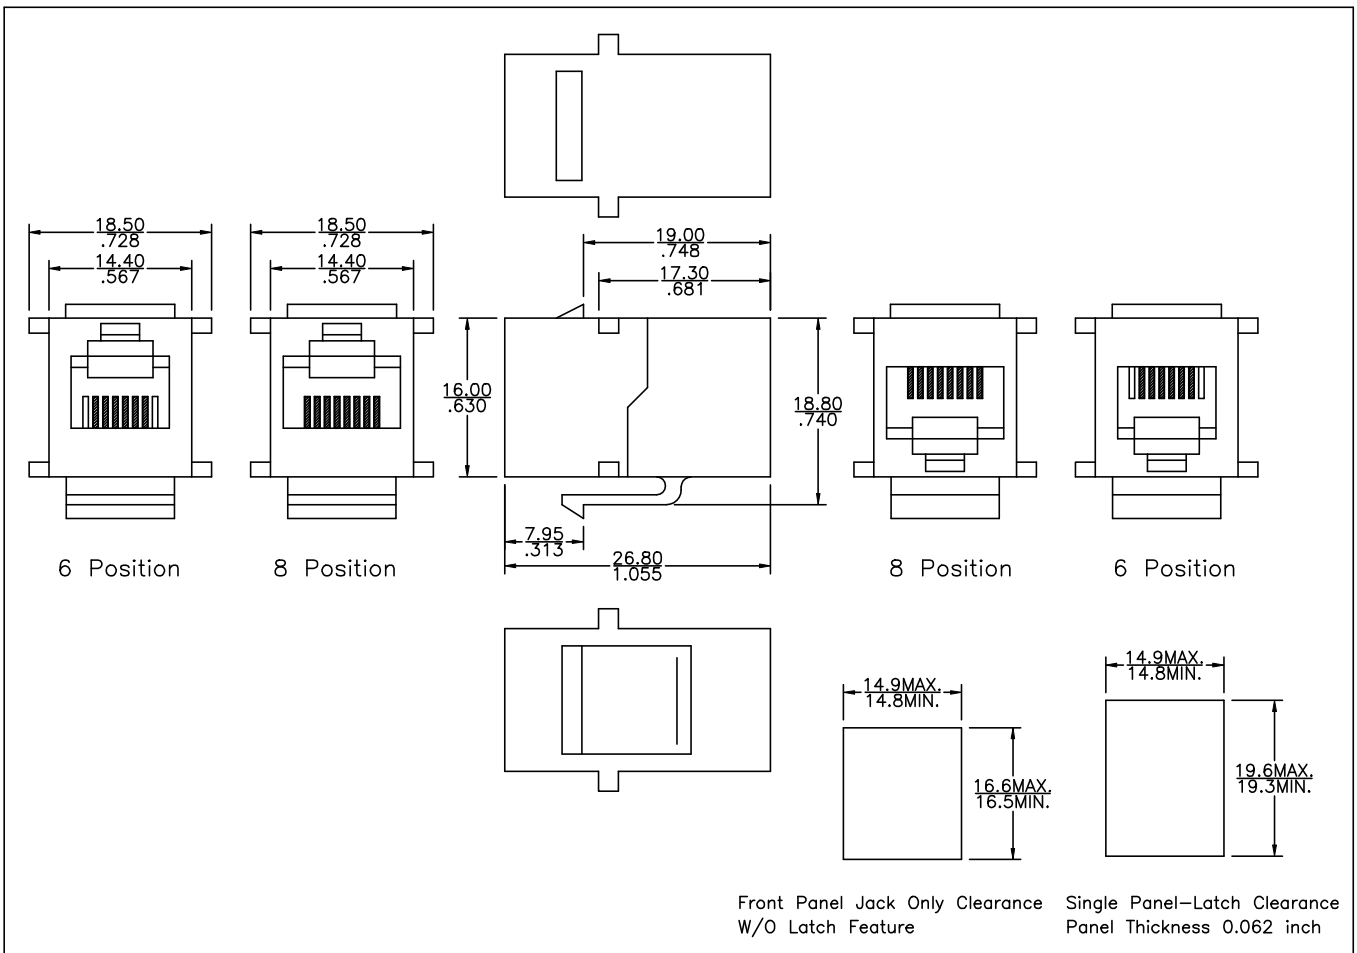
18.50
.728
14.40
.567

18.50
.728
14.40
.567

19.00
.748
17.30
.681

16.00
.630

18.80
.740

7.95
.313
26.80
1.055

6 Position

8 Position

8 Position

6 Position

14.9MAX.
14.8MIN.

16.6MAX.
16.5MIN.

14.9MAX.
14.8MIN.

19.6MAX.
19.3MIN.

Front Panel Jack Only Clearance
W/O Latch Feature

Single Panel—Latch Clearance
Panel Thickness 0.062 inch